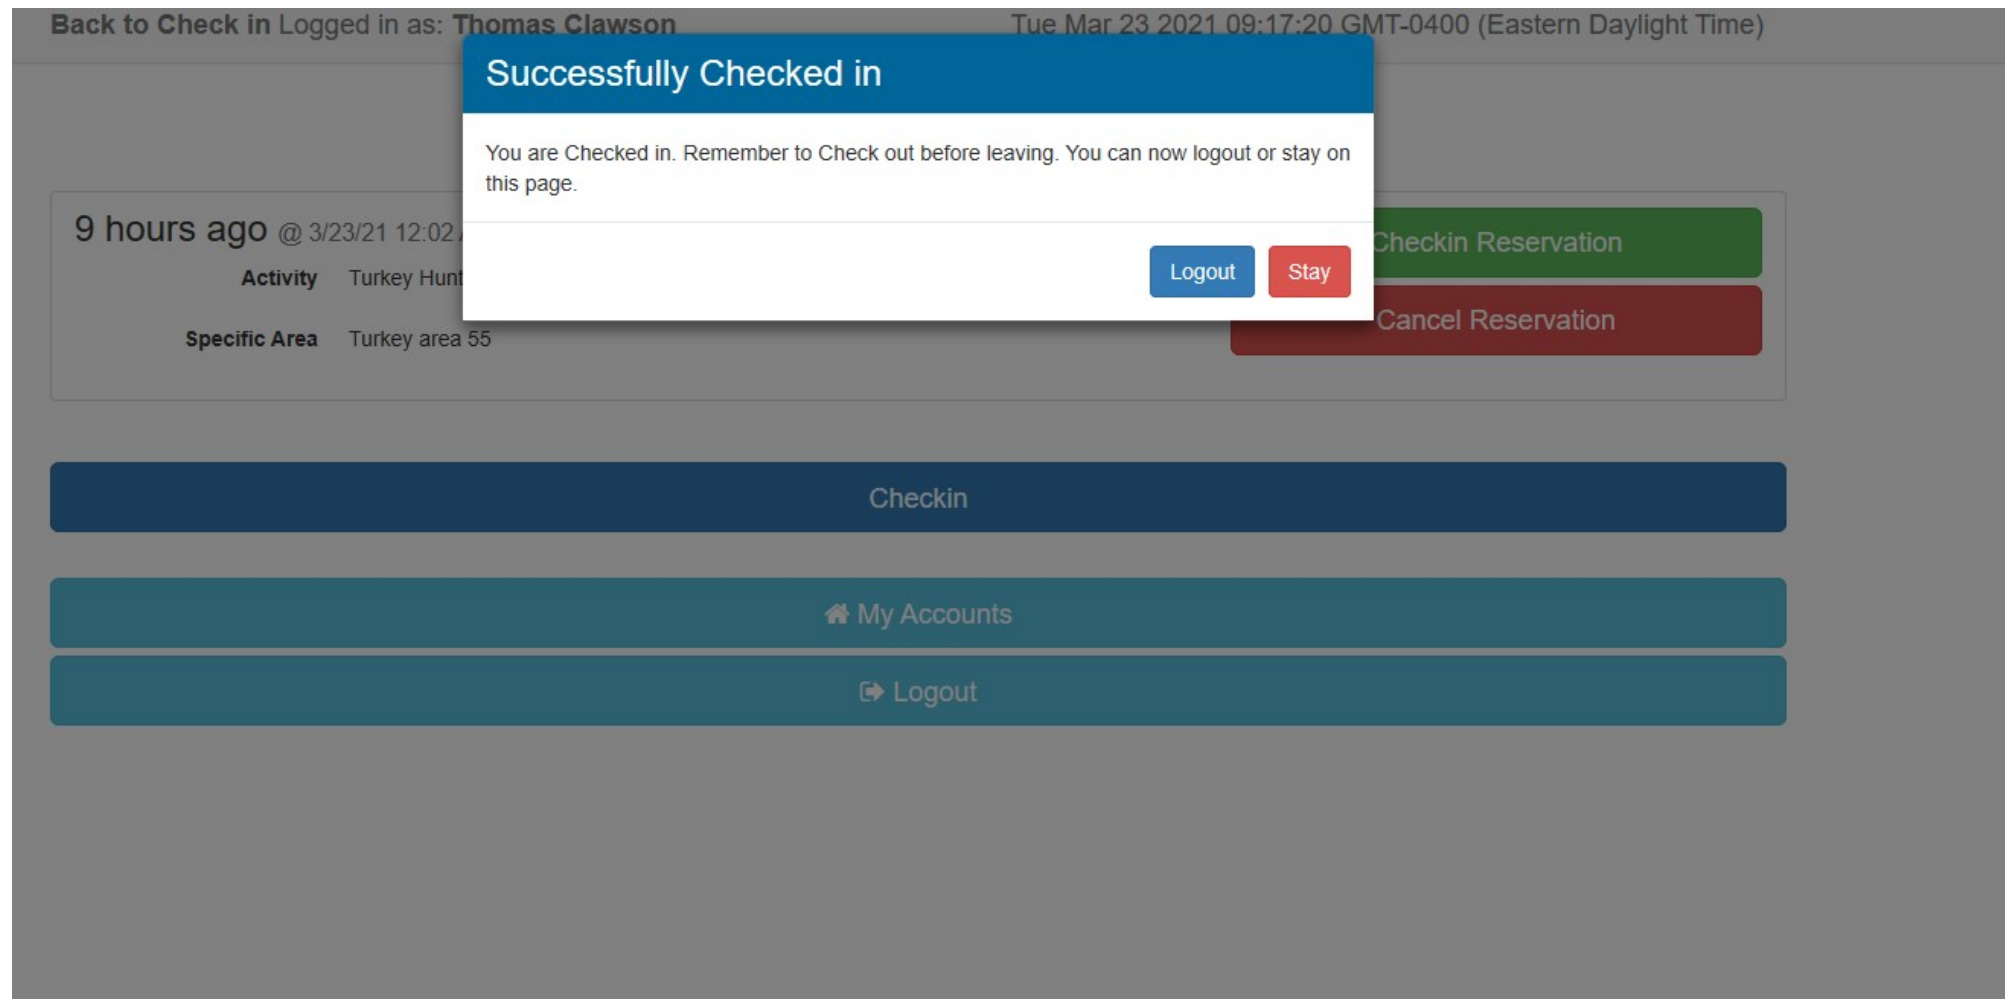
Back to Check in Logged in as: Thomas Clawson Tue Mar 23 2021 09:17:20 GMT-0400 (Eastern Daylight Time)

Successfully Checked in

You are Checked in. Remember to Check out before leaving. You can now logout or stay on this page.

Logout Stay

9 hours ago @ 3/23/21 12:02 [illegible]

Activity Turkey Hunt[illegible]

Specific Area Turkey area 55

Checkin Reservation

Cancel Reservation

Checkin

My Accounts

Logout